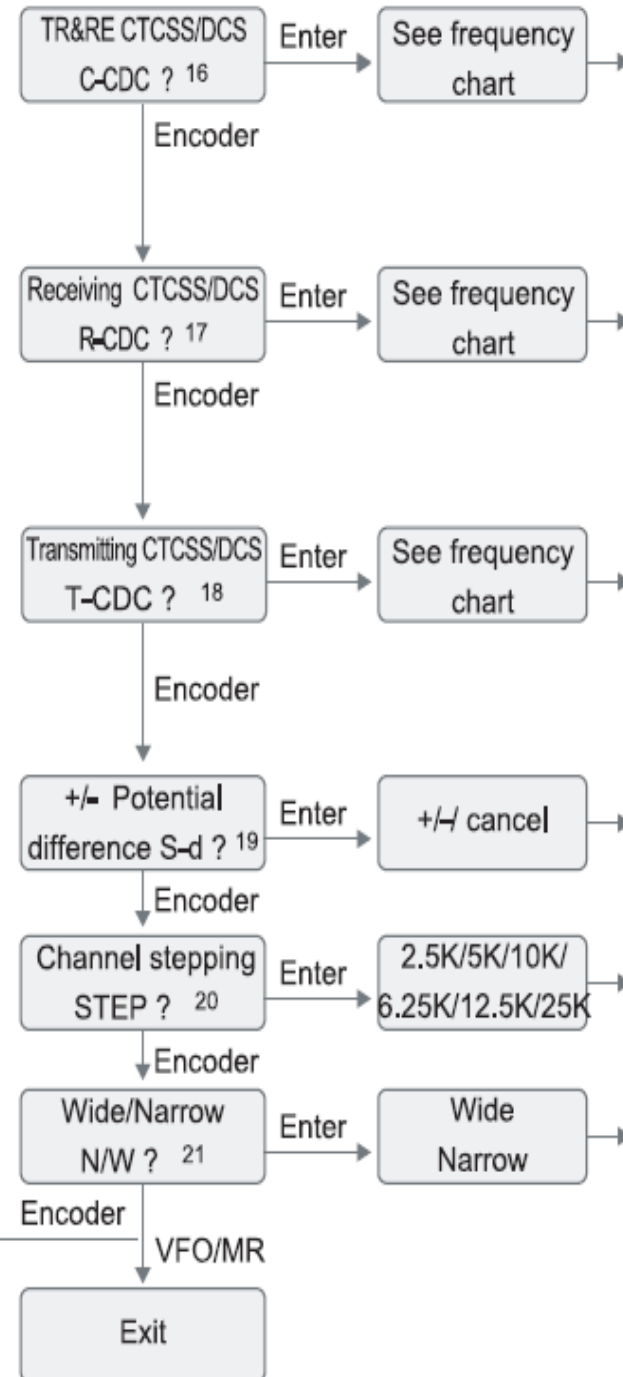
TR&RE CTCSS/DCS C-CDC ? 16

Enter

See frequency chart

Encoder

Receiving CTCSS/DCS R-CDC ? 17

Enter

See frequency chart

Encoder

Transmitting CTCSS/DCS T-CDC ? 18

Enter

See frequency chart

Encoder

+/- Potential difference S-d ? 19

Enter

+/-/ cancel

Encoder

Channel stepping STEP ? 20

Enter

2.5K/5K/10K/ 6.25K/12.5K/25K

Encoder

Wide/Narrow N/W ? 21

Enter

Wide Narrow

Encoder

VFO/MR

Exit